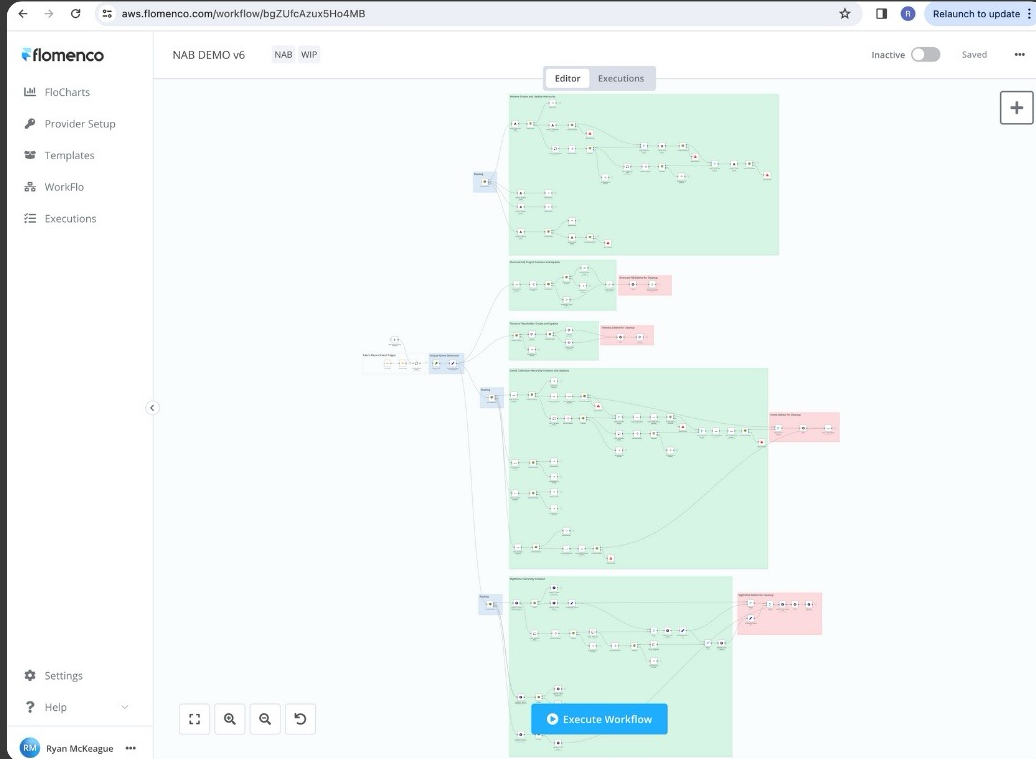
aws.flomenco.com/workflow/bgZUfcAzux5Ho4MB

Relaunch to update

flomenco

FloCharts
Provider Setup
Templates
WorkFlo
Executions

NAB DEMO v6 NAB WIP

Inactive Saved

Editor Executions

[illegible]

Settings
Help

RM Ryan McKeague

Execute Workflow